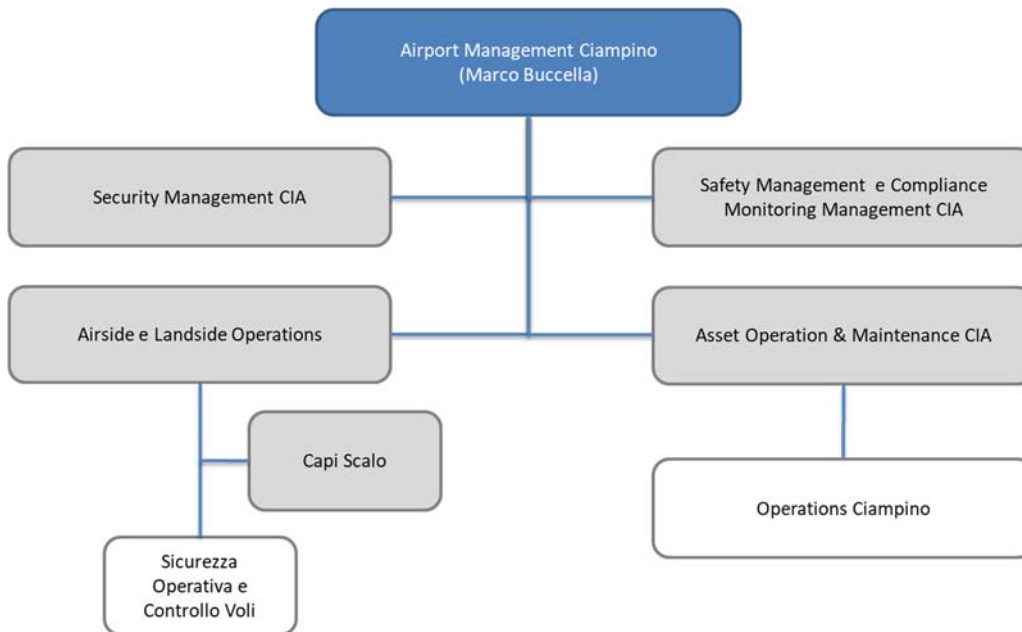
Airport Management Ciampino
(Marco Buccella)

Security Management CIA

Safety Management e Compliance Monitoring Management CIA

Airside e Landside Operations

Asset Operation & Maintenance CIA

Capi Scalo

Operations Ciampino

Sicurezza Operativa e Controllo Voli